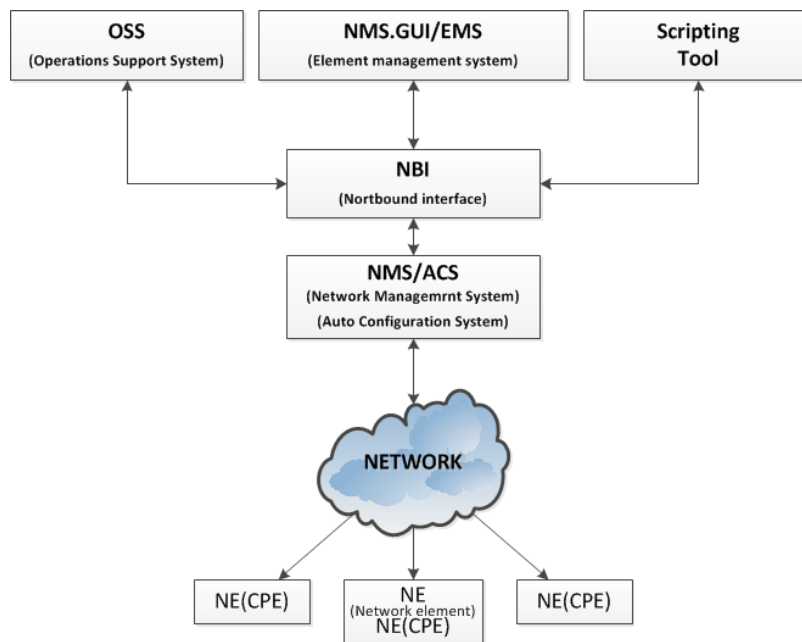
OSS
(Operations Support System)

NMS.GUI/EMS
(Element management system)

Scripting Tool

NBI
(Nortbound interface)

NMS/ACS
(Network Managemrnt System)
(Auto Configuration System)

NETWORK

NE(CPE)

NE
(Network element)
NE(CPE)

NE(CPE)